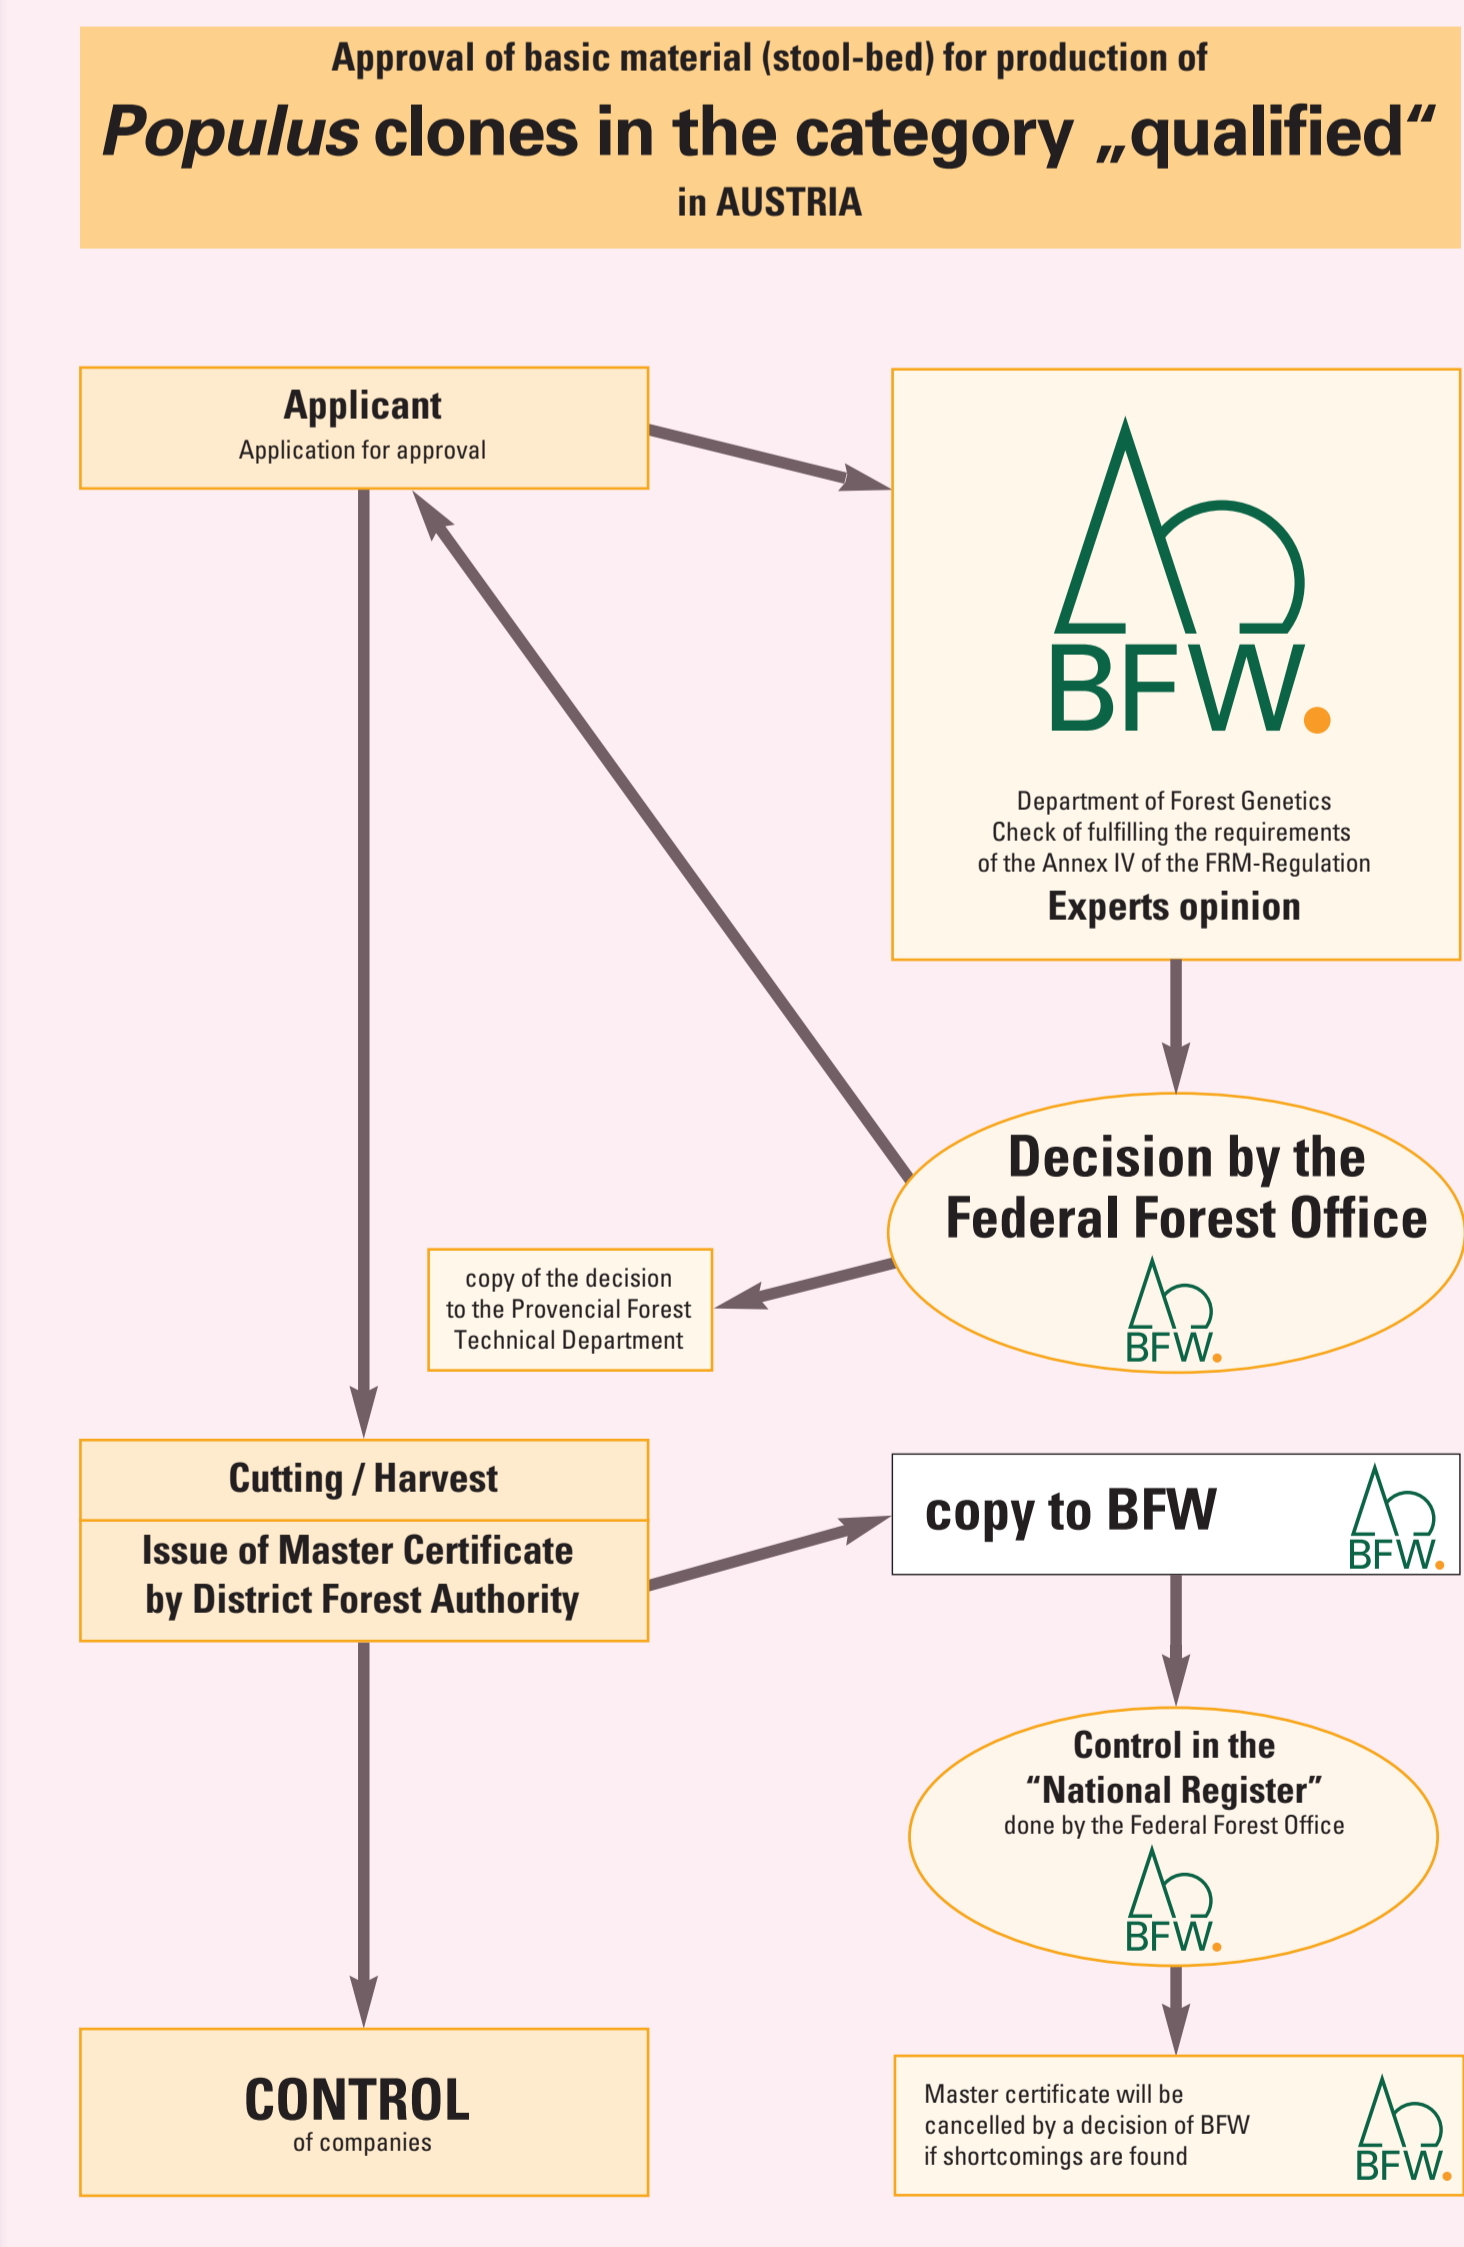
Approval of basic material (stool-bed) for production of
Populus clones in the category „qualified“
in AUSTRIA

Applicant
Application for approval

BFW.

Department of Forest Genetics
Check of fulfilling the requirements of the Annex IV of the FRM-Regulation
Experts opinion

Decision by the Federal Forest Office
BFW.

copy of the decision to the Provencial Forest Technical Department

Cutting / Harvest

Issue of Master Certificate by District Forest Authority

copy to BFW
BFW.

Control in the “National Register”
done by the Federal Forest Office
BFW.

CONTROL
of companies

Master certificate will be cancelled by a decision of BFW if shortcomings are found
BFW.